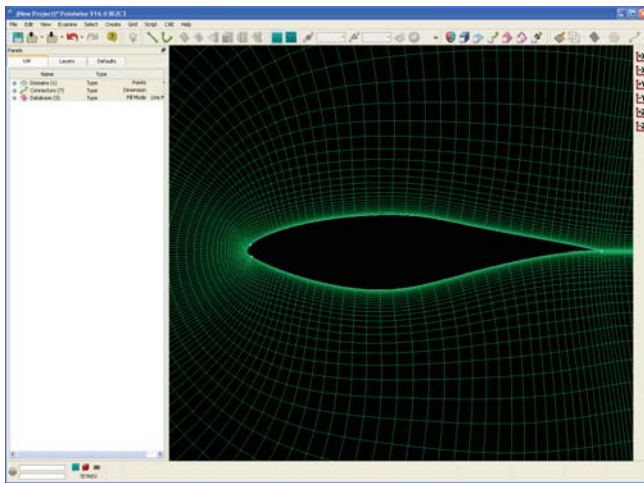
(New Project)* Pointwise V16.0 R2C3

File Edit View Examine Select Create Grid Script CAE Help

Panels

List Layers Defaults

| Name | Type | |
|---|---|---|
| Domains (1) | Type | Points |
| Connectors (7) | Type | Dimension |
| Database (3) | Type | Fill Mode Line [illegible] |

TETREX